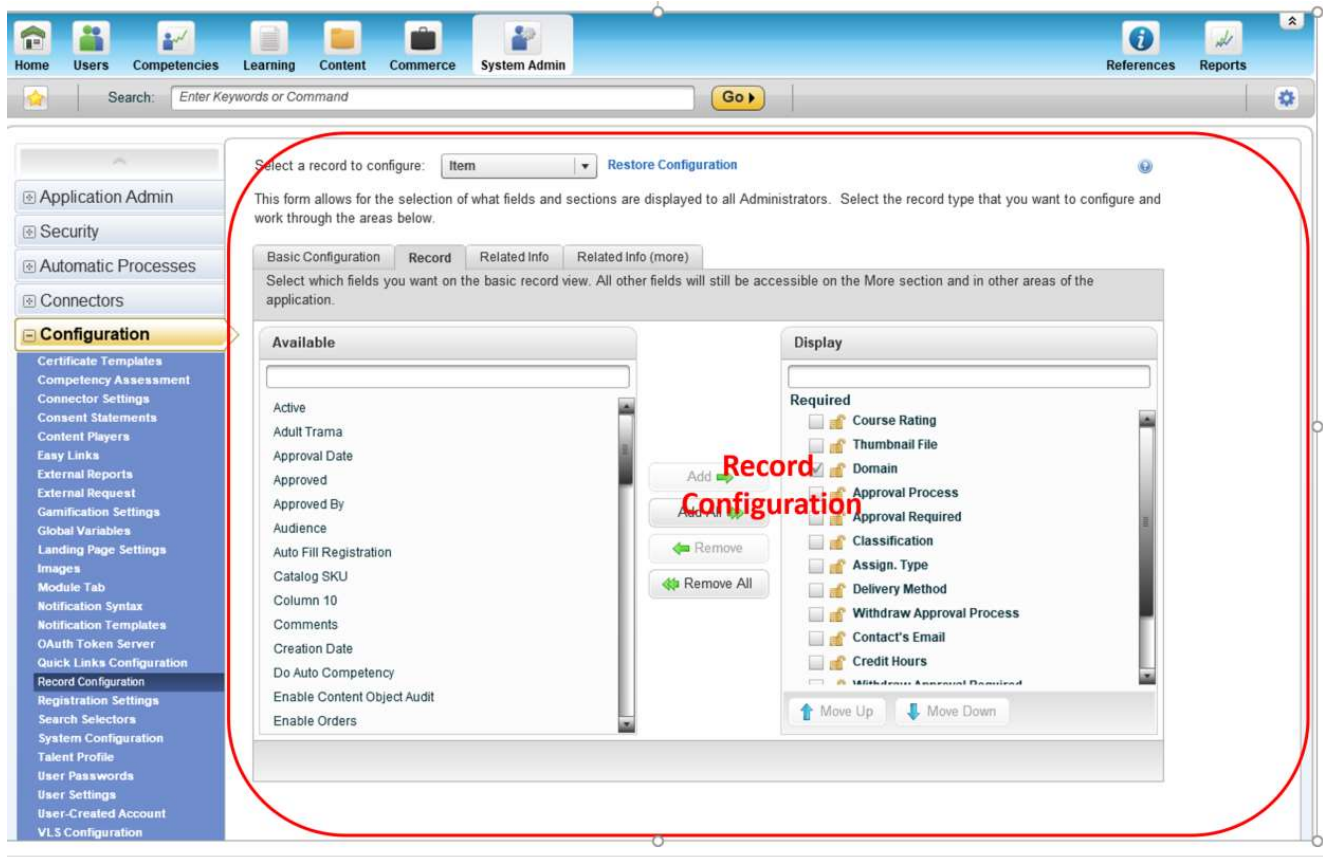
Home Users Competencies Learning Content Commerce System Admin References Reports

Search: Enter Keywords or Command Go

Application Admin
Security
Automatic Processes
Connectors
Configuration
Certificate Templates
Competency Assessment
Connector Settings
Consent Statements
Content Players
Easy Links
External Reports
External Request
Gamification Settings
Global Variables
Landing Page Settings
Images
Module Tab
Notification Syntax
Notification Templates
OAuth Token Server
Quick Links Configuration
Record Configuration
Registration Settings
Search Selectors
System Configuration
Talent Profile
User Passwords
User Settings
User-Created Account
VLS Configuration

Select a record to configure: Item Restore Configuration

This form allows for the selection of what fields and sections are displayed to all Administrators. Select the record type that you want to configure and work through the areas below.

Basic Configuration Record Related Info Related Info (more)

Select which fields you want on the basic record view. All other fields will still be accessible on the More section and in other areas of the application.

Available

Active
Adult Trama
Approval Date
Approved
Approved By
Audience
Auto Fill Registration
Catalog SKU
Column 10
Comments
Creation Date
Do Auto Competency
Enable Content Object Audit
Enable Orders

Add
Add All
Remove
Remove All

Record Configuration

Display

Required
Course Rating
Thumbnail File
Domain
Approval Process
Approval Required
Classification
Assign. Type
Delivery Method
Withdraw Approval Process
Contact's Email
Credit Hours
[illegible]

Move Up Move Down